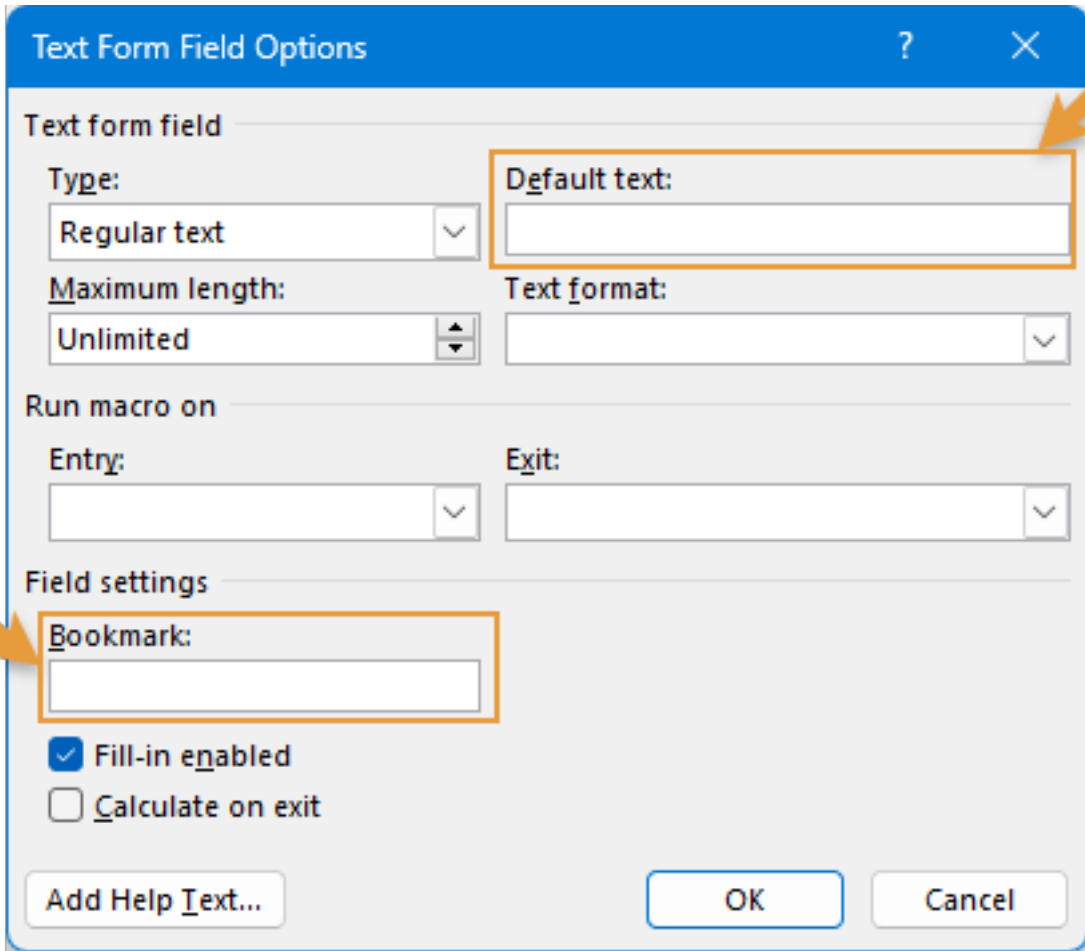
Text Form Field Options

?

Text form field

Type:

Regular text

Default text:

Maximum length:

Unlimited

Text format:

Run macro on

Entry:

Exit:

Field settings

Bookmark:

Fill-in enabled

Calculate on exit

Add Help Text...

OK

Cancel